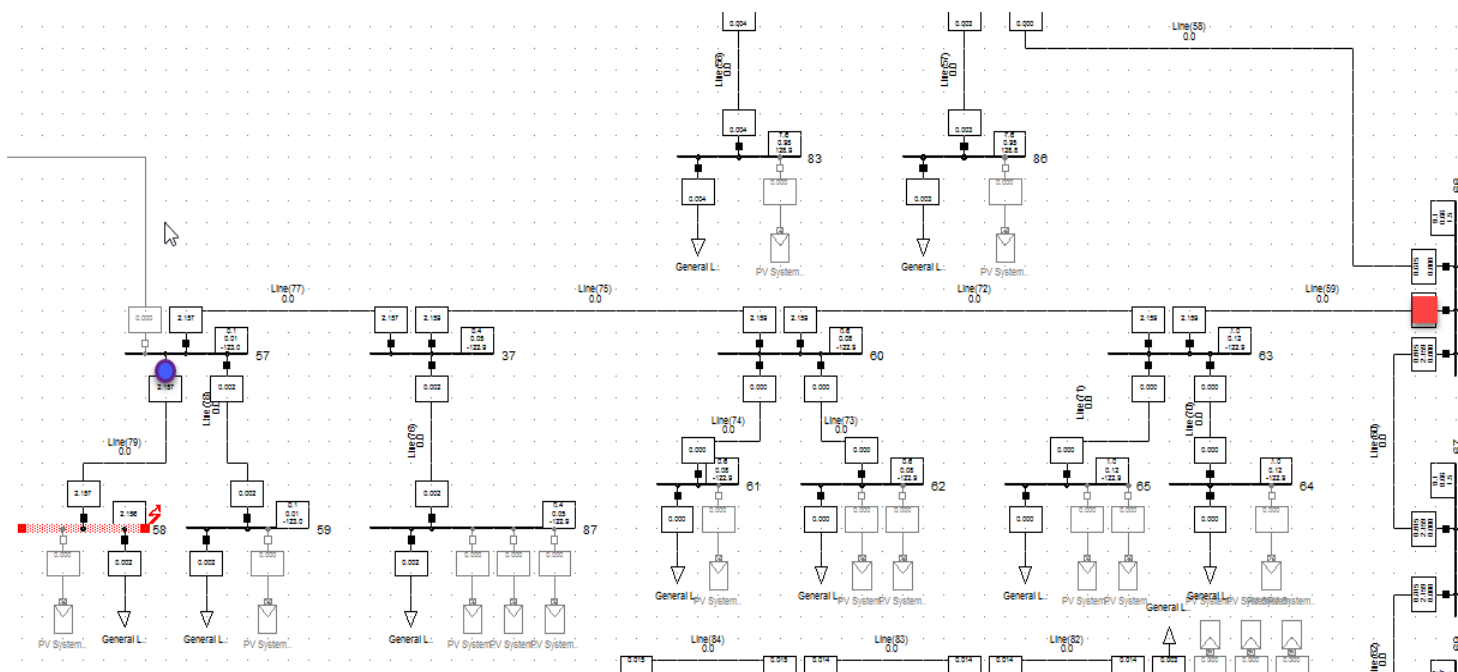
0.004
0.003
0.000
Line(58)
0.0
Line(56)
0.0
Line(57)
0.0
0.004
7.6
0.95
125.9
83
0.003
7.6
0.95
125.6
86
0.004
0.003
General L..
PV System..
General L..
PV System..
Line(77)
0.0
Line(75)
0.0
Line(72)
0.0
Line(59)
0.0
0.000
2.157
0.1
0.01
-123.0
57
2.157
2.159
0.4
0.05
-122.9
37
2.159
2.159
0.6
0.08
-122.9
60
2.159
2.159
1.0
0.12
-122.9
63
2.157
0.002
Line(78)
0.002
0.000
0.000
0.000
0.000
Line(79)
0.0
Line(76)
0.0
Line(74)
0.0
Line(73)
0.0
Line(71)
0.0
Line(70)
0.0
0.000
0.6
0.08
-122.9
61
0.000
0.6
0.08
-122.9
62
0.000
1.0
0.12
-122.9
65
0.000
1.0
0.12
-122.9
64
2.157
2.156
58
0.002
0.1
0.01
-123.0
59
0.002
0.4
0.05
-122.9
87
0.000
0.000
0.000
0.000
0.002
0.002
0.002
General L..
PV System..
General L..
PV System..
General L..
PV System
PV System
PV System..
General L..
PV System..
General L..
PV System..
PV System..
General L..
PV System
PV System..
General L..
PV System
PV System
PV System..
Line(84)
0.0
Line(83)
0.0
Line(82)
0.0
Line(60)
0.0